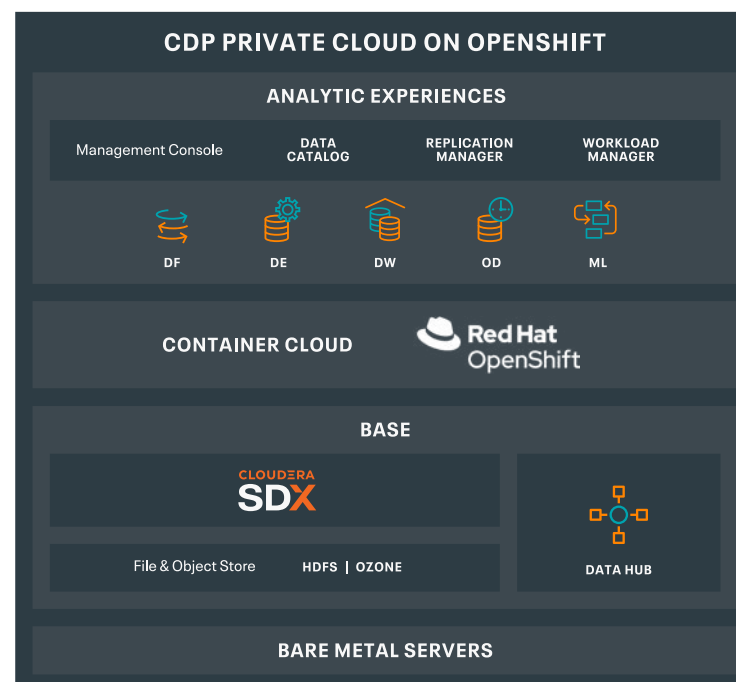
CDP PRIVATE CLOUD ON OPENSHIFT

ANALYTIC EXPERIENCES

Management Console

DATA CATALOG

REPLICATION MANAGER

WORKLOAD MANAGER

DF

DE

DW

OD

ML

CONTAINER CLOUD

Red Hat OpenShift

BASE

CLOUDERA SDX

File & Object Store

HDFS | OZONE

DATA HUB

BARE METAL SERVERS